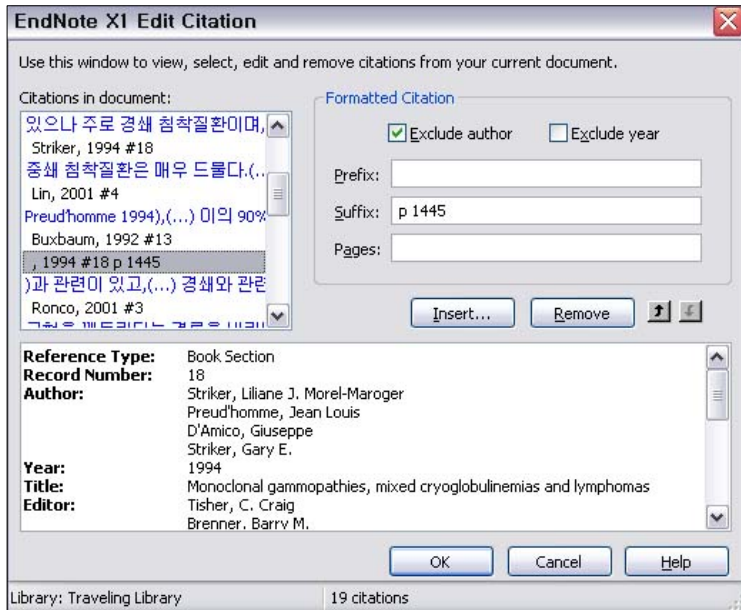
EndNote X1 Edit Citation

Use this window to view, select, edit and remove citations from your current document.

Citations in document:

있으나 주로 경쇄 침착질환이며,
Striker, 1994 #18
중쇄 침착질환은 매우 드물다.(...
Lin, 2001 #4
Preud'homme 1994),(...) 이의 90%
Buxbaum, 1992 #13
, 1994 #18 p 1445
)과 관련이 있고,(...) 경쇄와 관련
Ronco, 2001 #3
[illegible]

Formatted Citation

Exclude author
Exclude year

Prefix:
Suffix: p 1445
Pages:

Insert...
Remove

Reference Type: Book Section
Record Number: 18
Author: Striker, Liliane J. Morel-Maroger
Preud'homme, Jean Louis
D'Amico, Giuseppe
Striker, Gary E.
Year: 1994
Title: Monoclonal gammopathies, mixed cryoglobulinemias and lymphomas
Editor: Tisher, C. Craig
Brenner, Barry M.

OK
Cancel
Help

Library: Traveling Library
19 citations